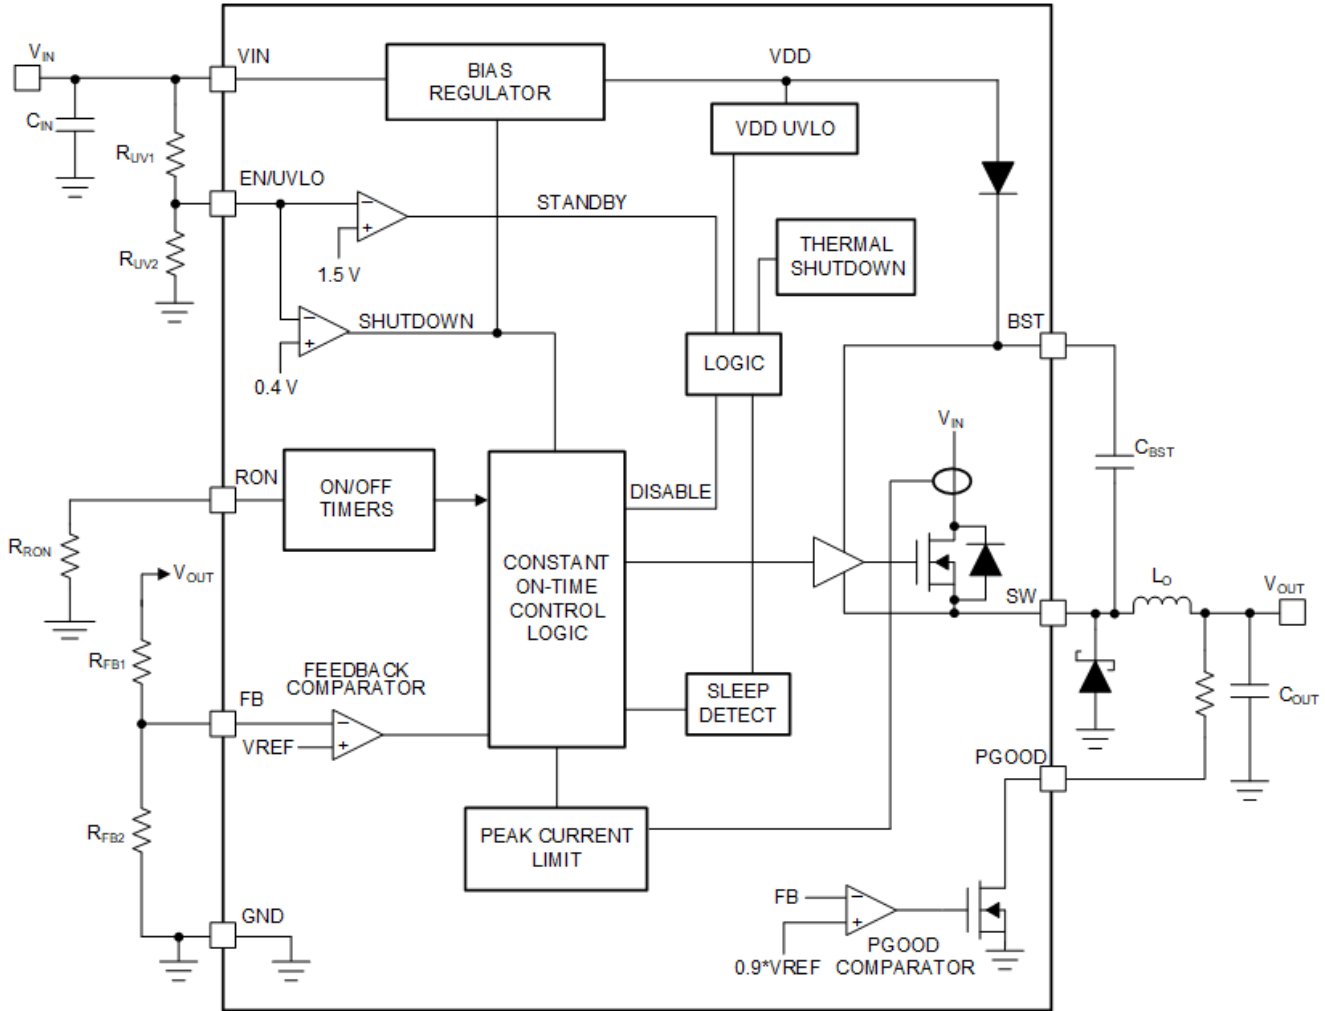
$V_{IN}$
VIN
BIAS REGULATOR
VDD
VDD UVLO
$C_{IN}$
$R_{UV1}$
EN/UVLO
STANDBY
–
+
1.5 V
THERMAL SHUTDOWN
$R_{UV2}$
–
+
SHUTDOWN
0.4 V
LOGIC
BST
$V_{IN}$
RON
ON/OFF TIMERS
DISABLE
$C_{BST}$
$R_{RON}$
CONSTANT ON-TIME CONTROL LOGIC
$V_{OUT}$
SW
$L_O$
$V_{OUT}$
$R_{FB1}$
FEEDBACK COMPARATOR
FB
–
+
VREF
SLEEP DETECT
$C_{OUT}$
PGOOD
$R_{FB2}$
PEAK CURRENT LIMIT
FB
–
+
GND
PGOOD
0.9*VREF
COMPARATOR